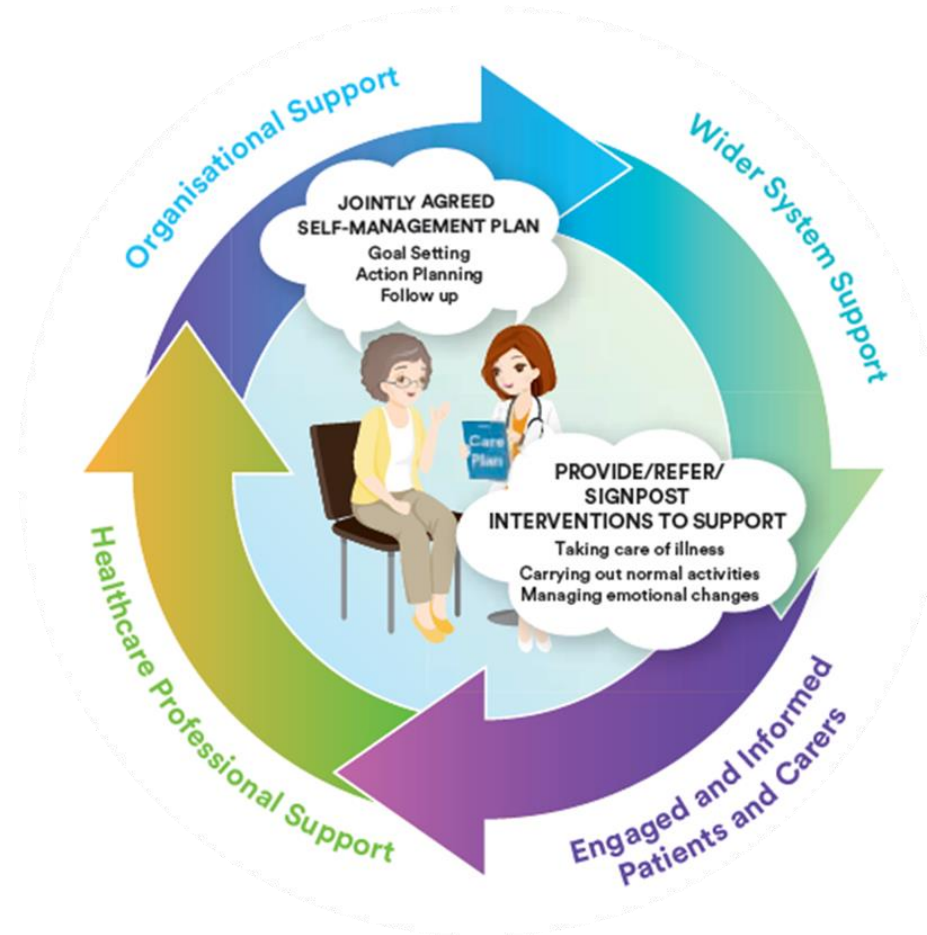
Organisational Support

Wider System Support

Engaged and Informed Patients and Carers

Healthcare Professional Support

JOINTLY AGREED SELF-MANAGEMENT PLAN
Goal Setting
Action Planning
Follow up

Care Plan

PROVIDE/REFER/ SIGNPOST INTERVENTIONS TO SUPPORT
Taking care of illness
Carrying out normal activities
Managing emotional changes